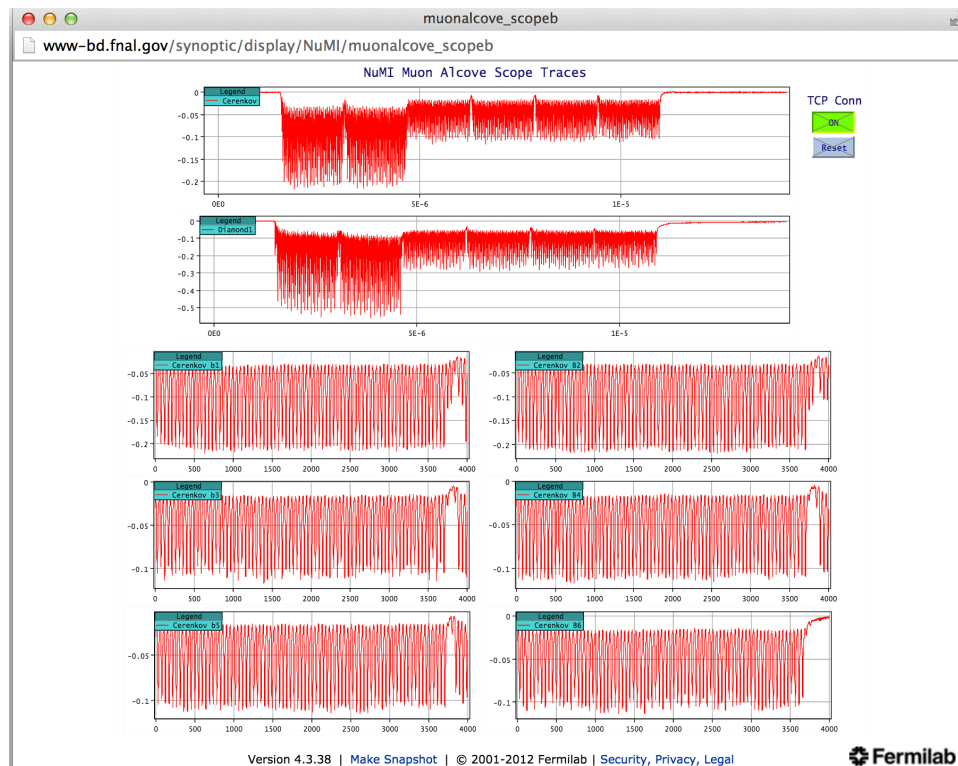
muonalcove_scopeb

www-bd.fnal.gov/synoptic/display/NuMI/muonalcove_scopeb

NuMI Muon Alcove Scope Traces

TCP Conn

ON

Reset

Legend
Cerenkov

0
-0.05
-0.1
-0.15
-0.2

0E0
5E-6
1E-5

Legend
Diamond1

0
-0.1
-0.2
-0.3
-0.4
-0.5

0E0
5E-6
1E-5

Legend
Cerenkov b1

-0.05
-0.1
-0.15
-0.2

0 500 1000 1500 2000 2500 3000 3500 4000

Legend
Cerenkov B2

-0.05
-0.1
-0.15
-0.2

0 500 1000 1500 2000 2500 3000 3500 4000

Legend
Cerenkov b3

-0.05
-0.1

0 500 1000 1500 2000 2500 3000 3500 4000

Legend
Cerenkov B4

-0.05
-0.1

0 500 1000 1500 2000 2500 3000 3500 4000

Legend
Cerenkov b5

-0.05
-0.1

0 500 1000 1500 2000 2500 3000 3500 4000

Legend
Cerenkov B6

0
-0.05
-0.1

0 500 1000 1500 2000 2500 3000 3500 4000

Version 4.3.38 | Make Snapshot | © 2001-2012 Fermilab | Security, Privacy, Legal

Fermilab